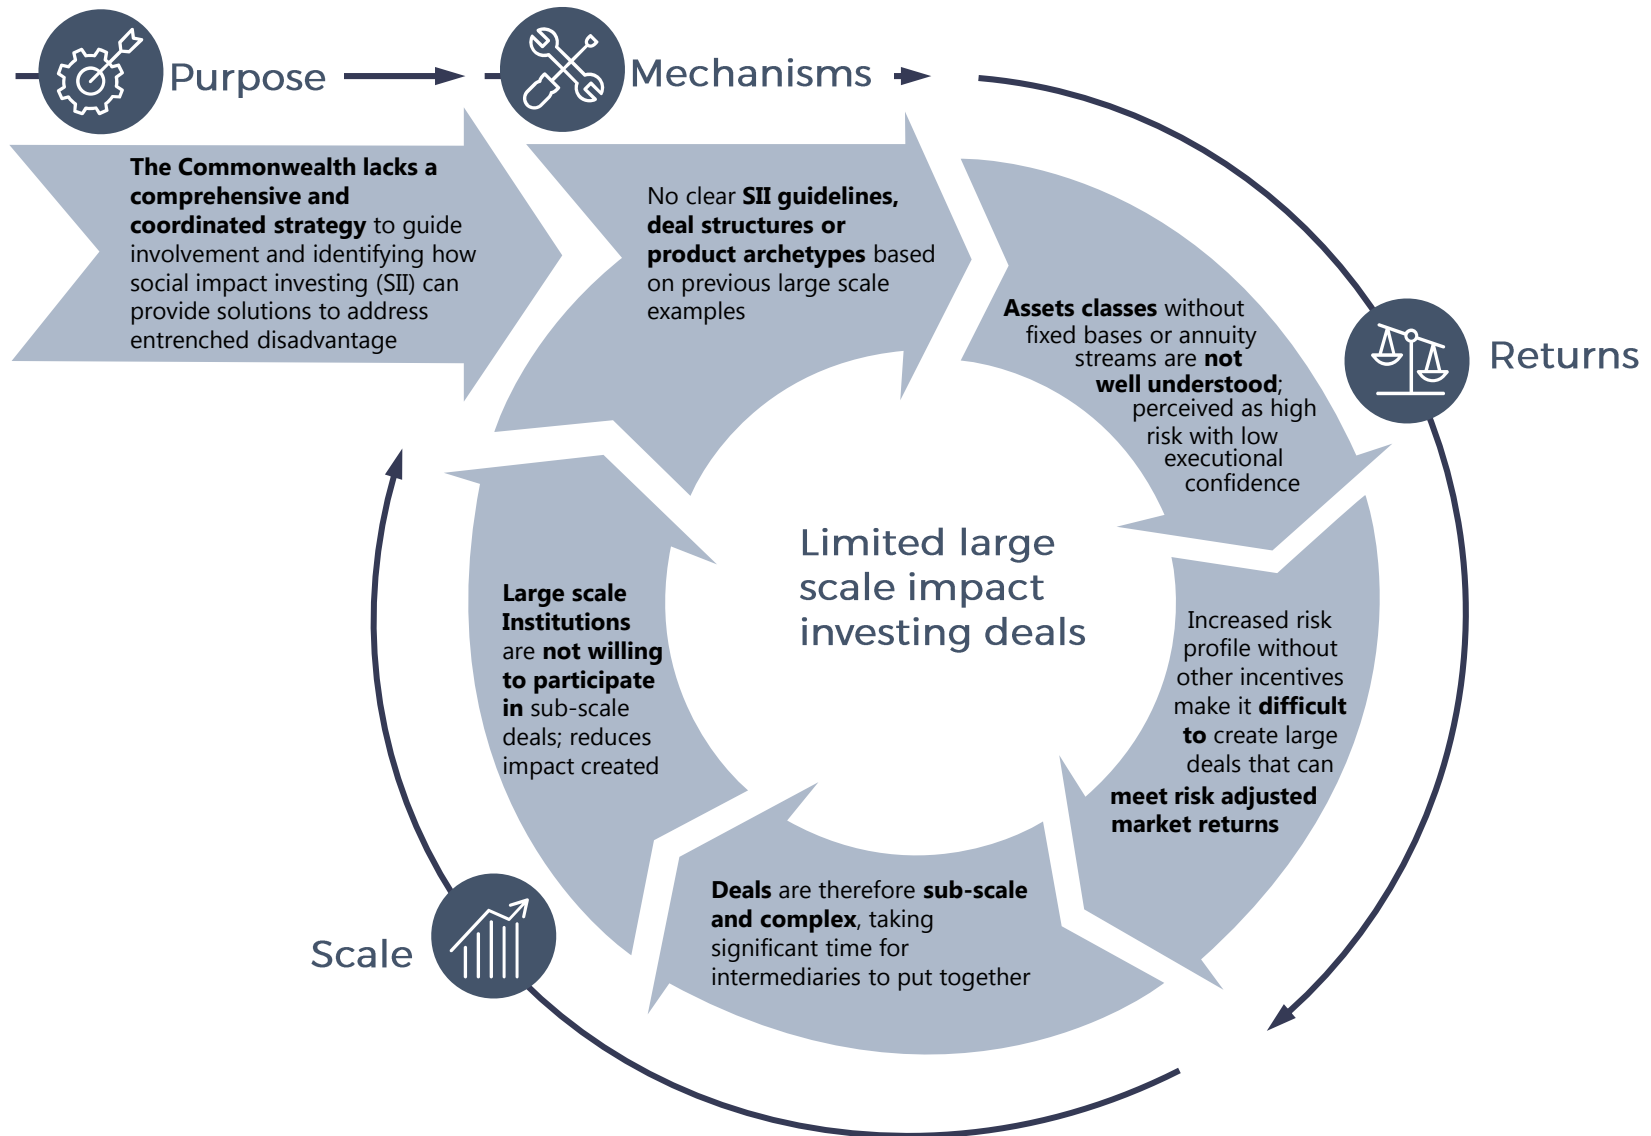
Purpose

Mechanisms

The Commonwealth lacks a comprehensive and coordinated strategy to guide involvement and identifying how social impact investing (SII) can provide solutions to address entrenched disadvantage

No clear SII guidelines, deal structures or product archetypes based on previous large scale examples

Returns

Assets classes without fixed bases or annuity streams are not well understood; perceived as high risk with low executional confidence

Limited large scale impact investing deals

Increased risk profile without other incentives make it difficult to create large deals that can meet risk adjusted market returns

Deals are therefore sub-scale and complex, taking significant time for intermediaries to put together

Large scale Institutions are not willing to participate in sub-scale deals; reduces impact created

Scale